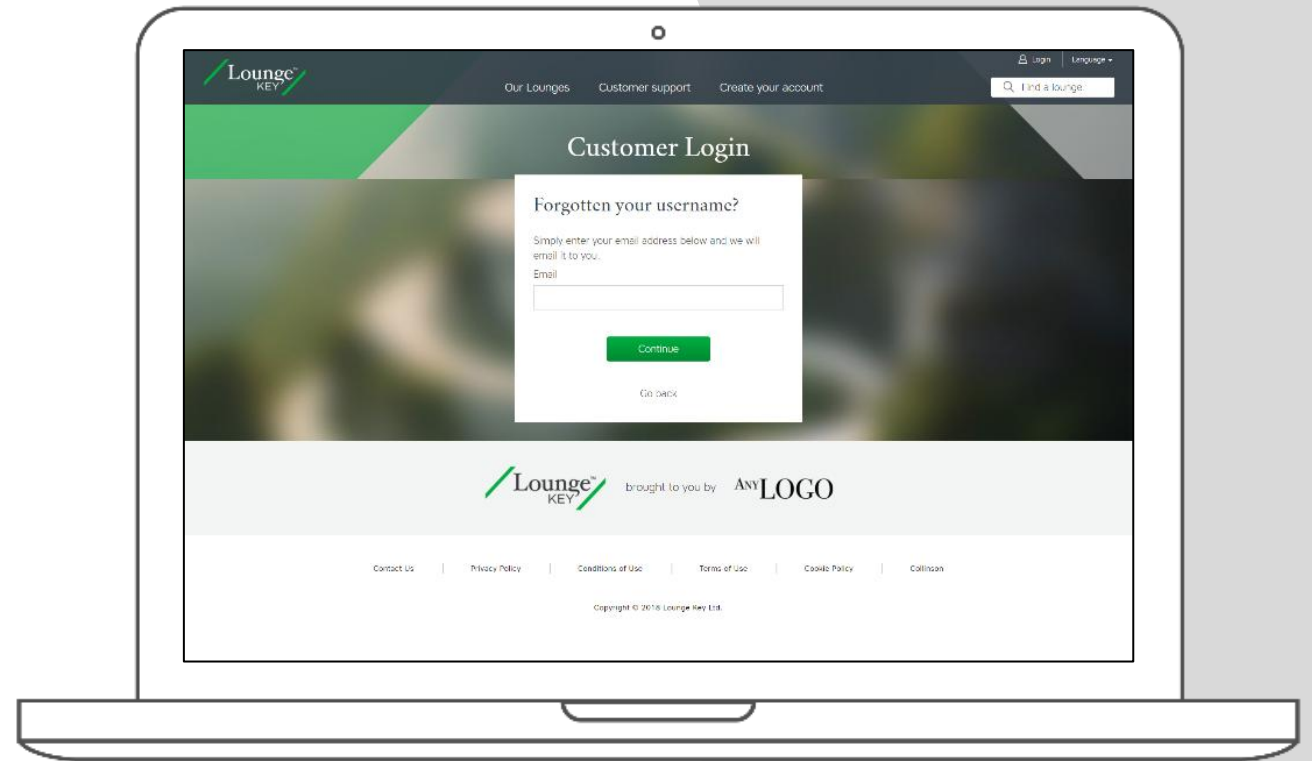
Lounge™ KEY

Login | Language ▾

Our Lounges Customer support Create your account

Find a lounge

Customer Login

Forgotten your username?

Simply enter your email address below and we will email it to you.

Email

Continue

Go back

Lounge™ KEY brought to you by ANY LOGO

Contact Us | Privacy Policy | Conditions of Use | Terms of Use | Cookie Policy | Collinson

Copyright © 2018 Lounge Key Ltd.